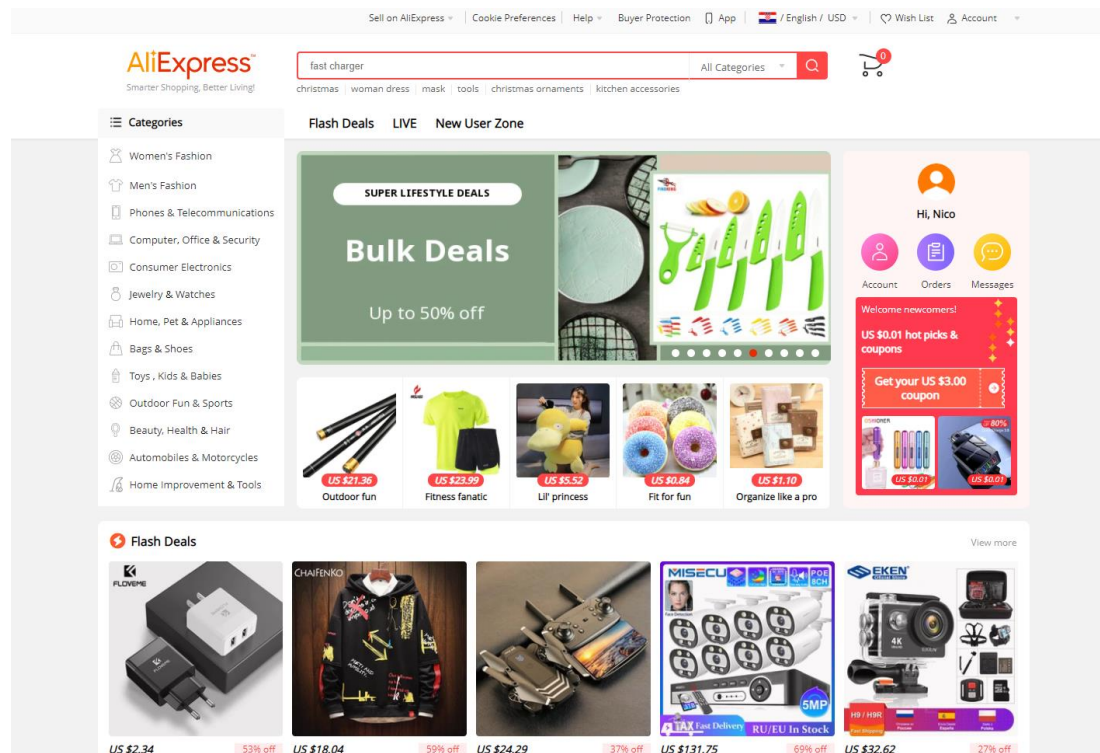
Sell on AliExpress | Cookie Preferences | Help | Buyer Protection | App | / English / USD | Wish List | Account

AliExpress
Smarter Shopping, Better Living!

fast charger | All Categories

0

christmas | woman dress | mask | tools | christmas ornaments | kitchen accessories

Categories

Flash Deals LIVE New User Zone

Women's Fashion
Men's Fashion
Phones & Telecommunications
Computer, Office & Security
Consumer Electronics
Jewelry & Watches
Home, Pet & Appliances
Bags & Shoes
Toys , Kids & Babies
Outdoor Fun & Sports
Beauty, Health & Hair
Automobiles & Motorcycles
Home Improvement & Tools

SUPER LIFESTYLE DEALS
Bulk Deals
Up to 50% off

Hi, Nico
Account Orders Messages

Welcome newcomers!
US $0.01 hot picks & coupons
Get your US $3.00 coupon
80%
US $0.01 US $0.01

US $21.36 Outdoor fun
US $23.99 Fitness fanatic
US $5.52 Lil' princess
US $0.84 Fit for fun
US $1.10 Organize like a pro

Flash Deals
View more

FLOVEME
CHAIFENKO
MISECU POE 8CH
5MP
Fast Delivery RU/EU In Stock
EKEN
4K
H9 / H9R

US $2.34 53% off
US $18.04 59% off
US $24.29 37% off
US $131.75 69% off
US $32.62 27% off